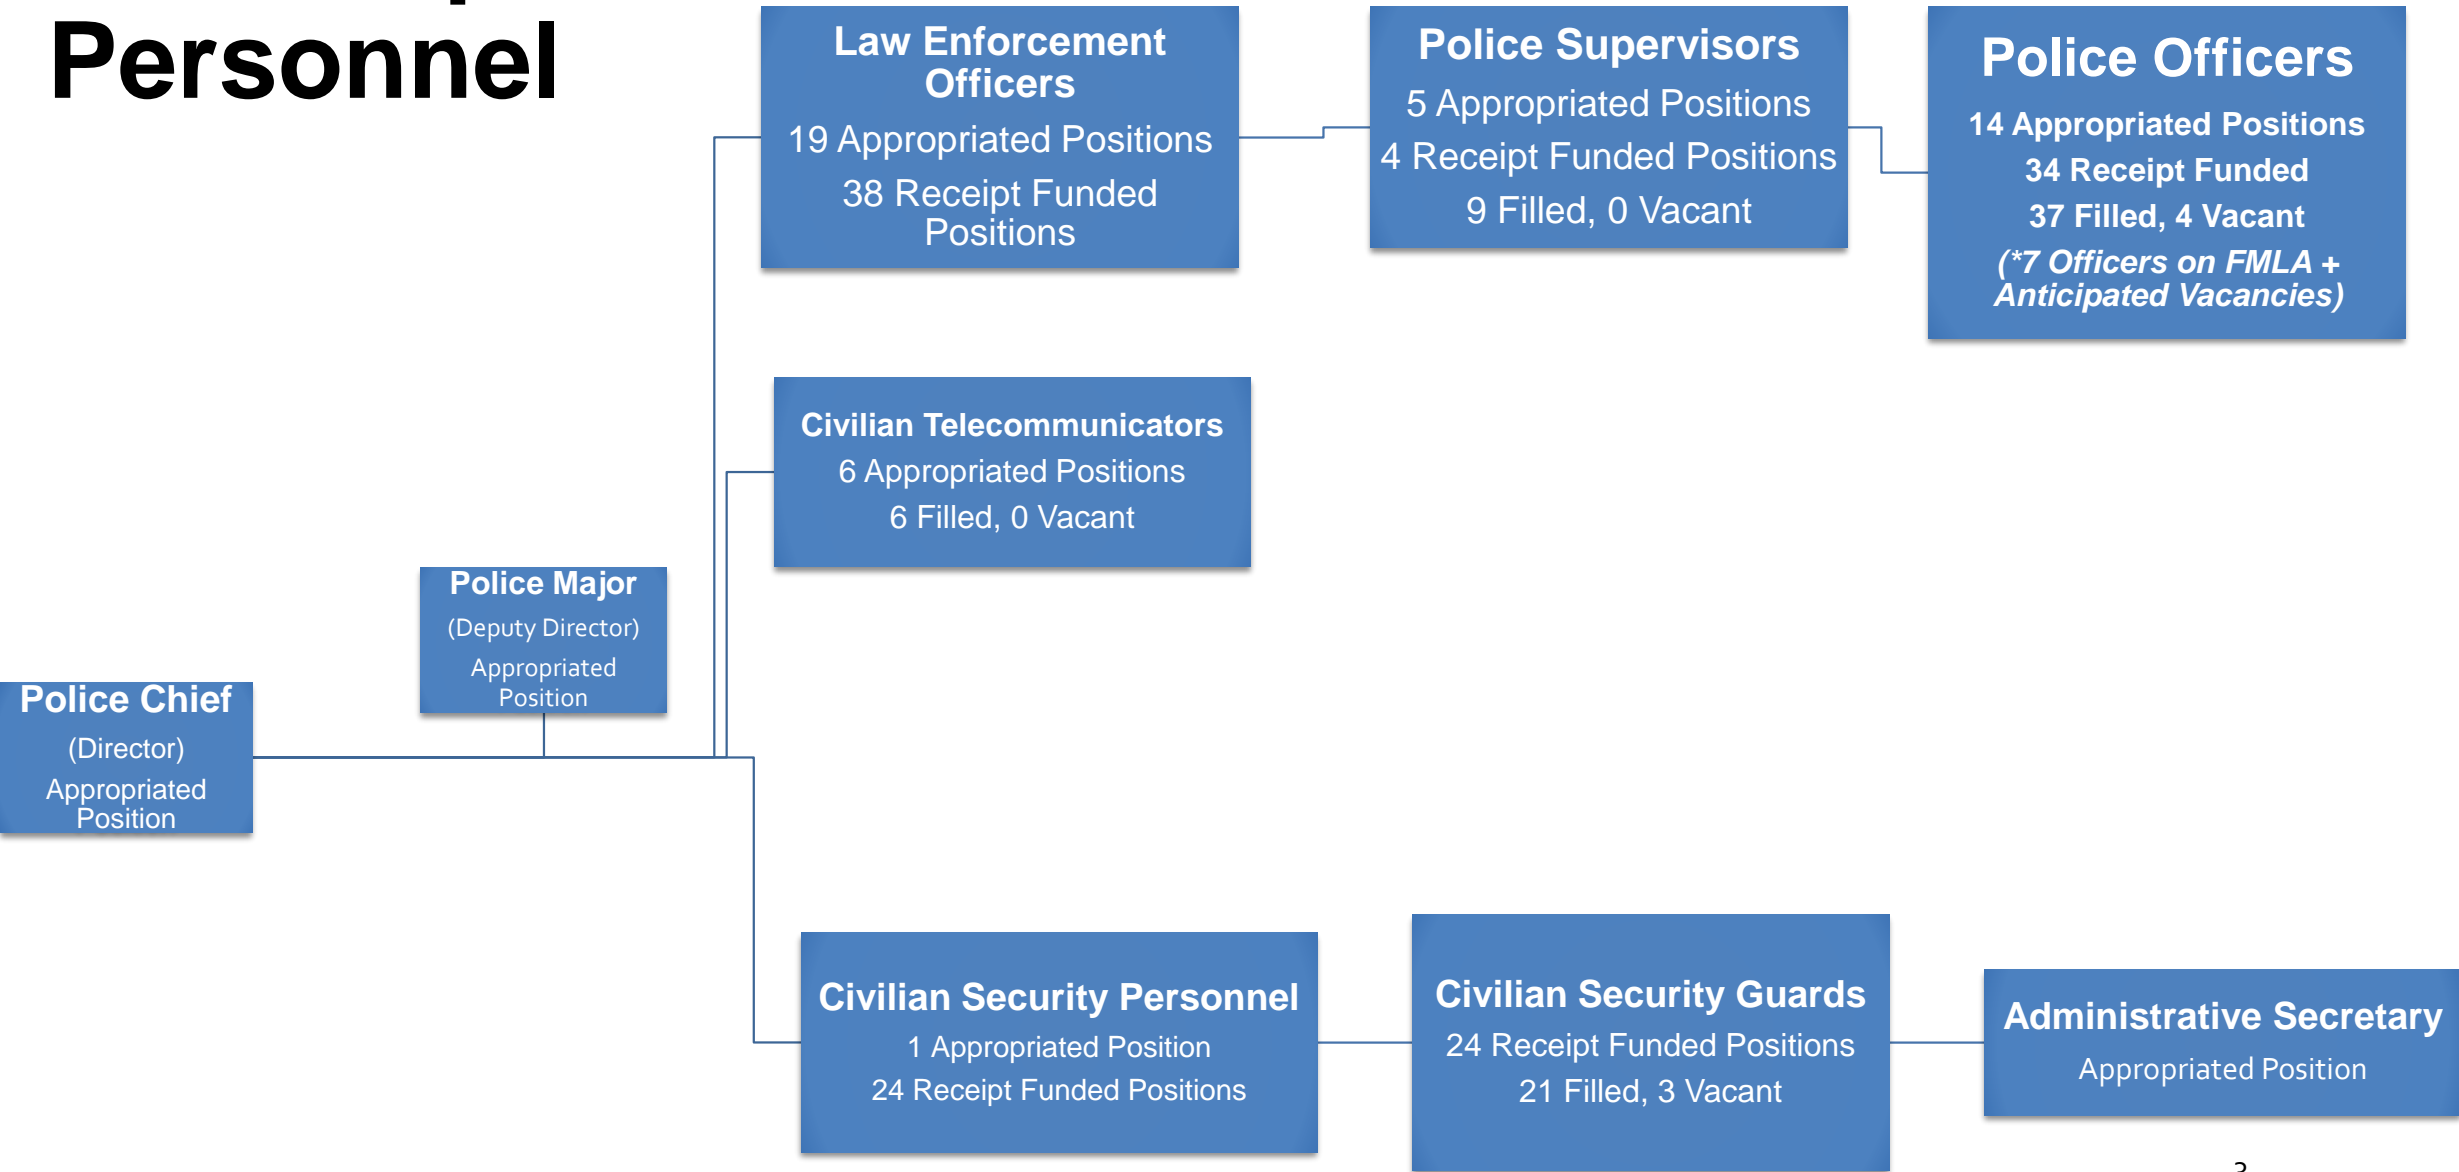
Personnel

Law Enforcement Officers
19 Appropriated Positions
38 Receipt Funded Positions

Police Supervisors
5 Appropriated Positions
4 Receipt Funded Positions
9 Filled, 0 Vacant

Police Officers
14 Appropriated Positions
34 Receipt Funded
37 Filled, 4 Vacant
(*7 Officers on FMLA + Anticipated Vacancies)

Civilian Telecommunicators
6 Appropriated Positions
6 Filled, 0 Vacant

Police Major
(Deputy Director)
Appropriated Position

Police Chief
(Director)
Appropriated Position

Civilian Security Personnel
1 Appropriated Position
24 Receipt Funded Positions

Civilian Security Guards
24 Receipt Funded Positions
21 Filled, 3 Vacant

Administrative Secretary
Appropriated Position

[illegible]